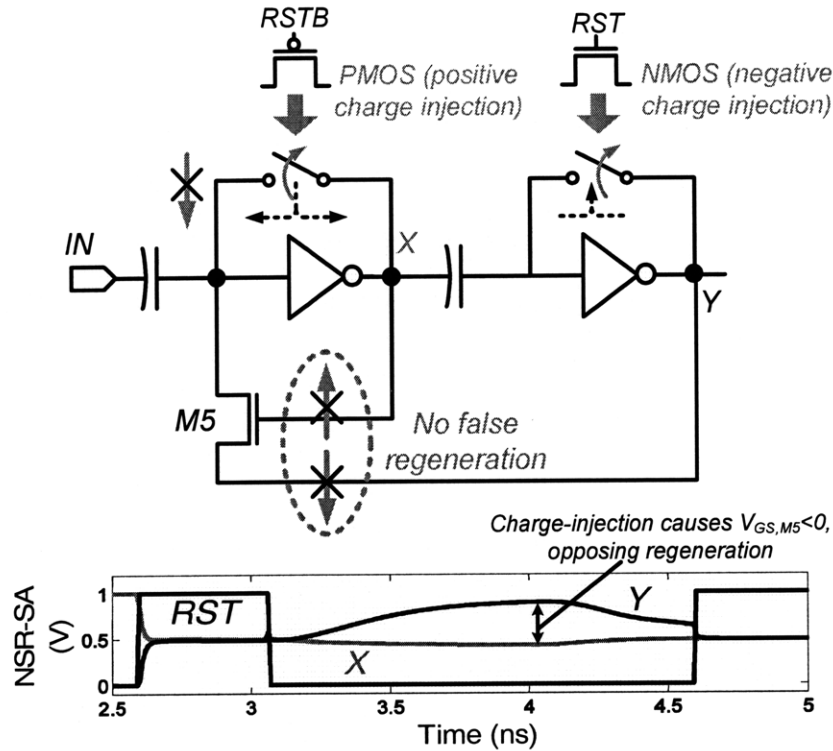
RSTB
PMOS (positive charge injection)
RST
NMOS (negative charge injection)
IN
X
Y
M5
No false regeneration
Charge-injection causes $V_{GS,M5}<0$, opposing regeneration
NSR-SA (V)
1
0.5
0
RST
Y
X
2.5
3
3.5
4
4.5
5
Time (ns)